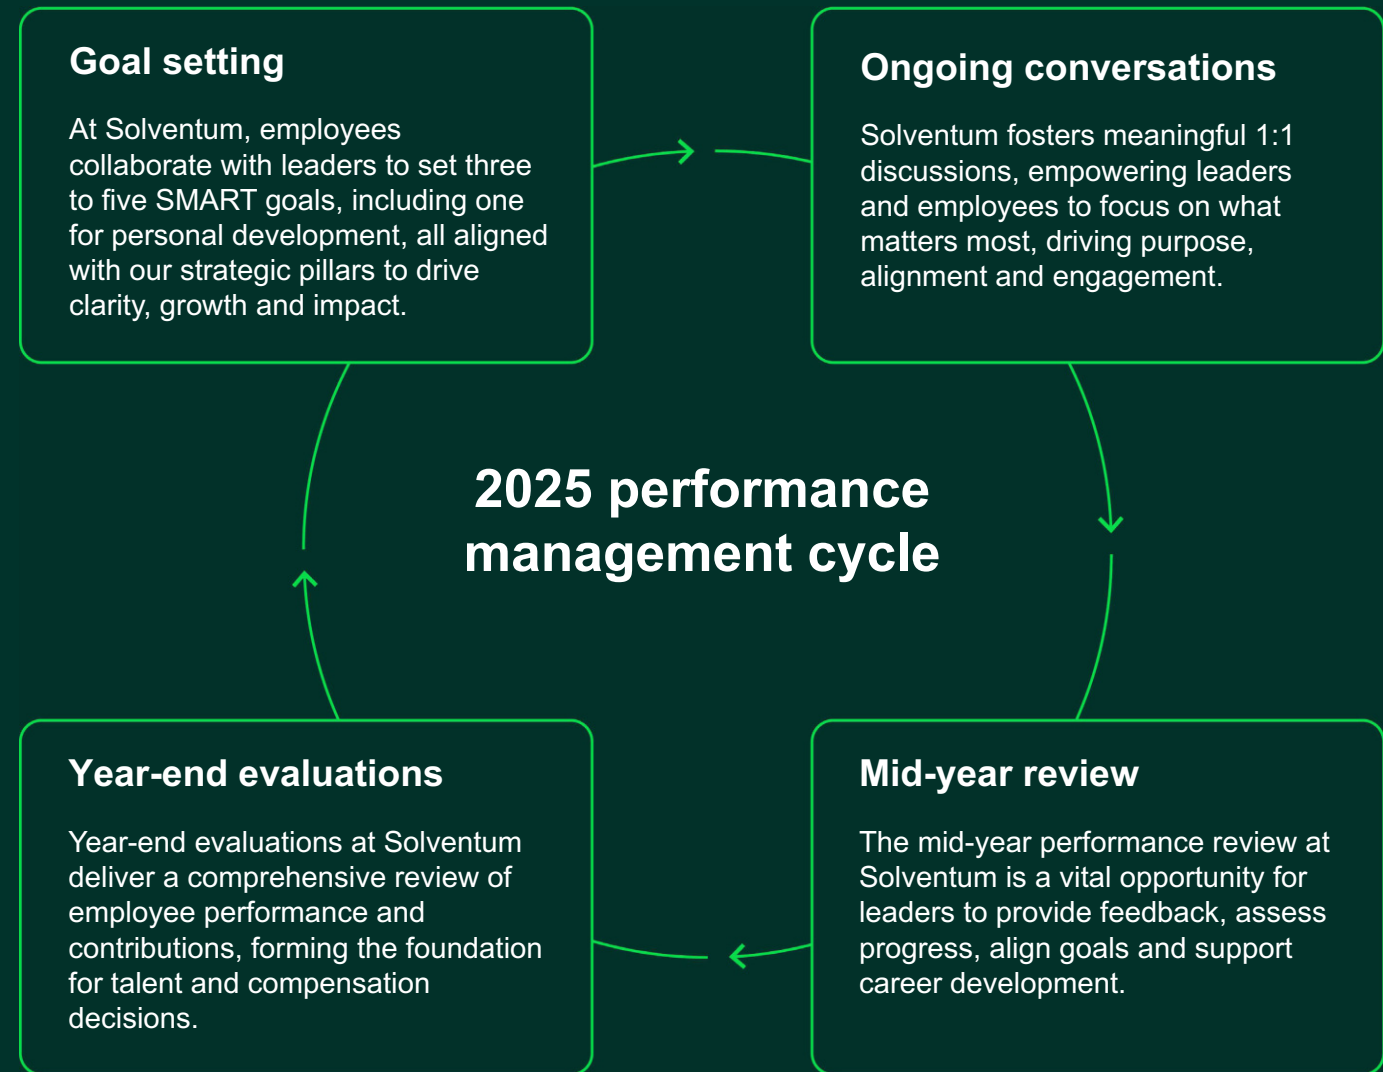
Goal setting

At Solventum, employees collaborate with leaders to set three to five SMART goals, including one for personal development, all aligned with our strategic pillars to drive clarity, growth and impact.

Ongoing conversations

Solventum fosters meaningful 1:1 discussions, empowering leaders and employees to focus on what matters most, driving purpose, alignment and engagement.

2025 performance management cycle

Year-end evaluations

Year-end evaluations at Solventum deliver a comprehensive review of employee performance and contributions, forming the foundation for talent and compensation decisions.

Mid-year review

The mid-year performance review at Solventum is a vital opportunity for leaders to provide feedback, assess progress, align goals and support career development.